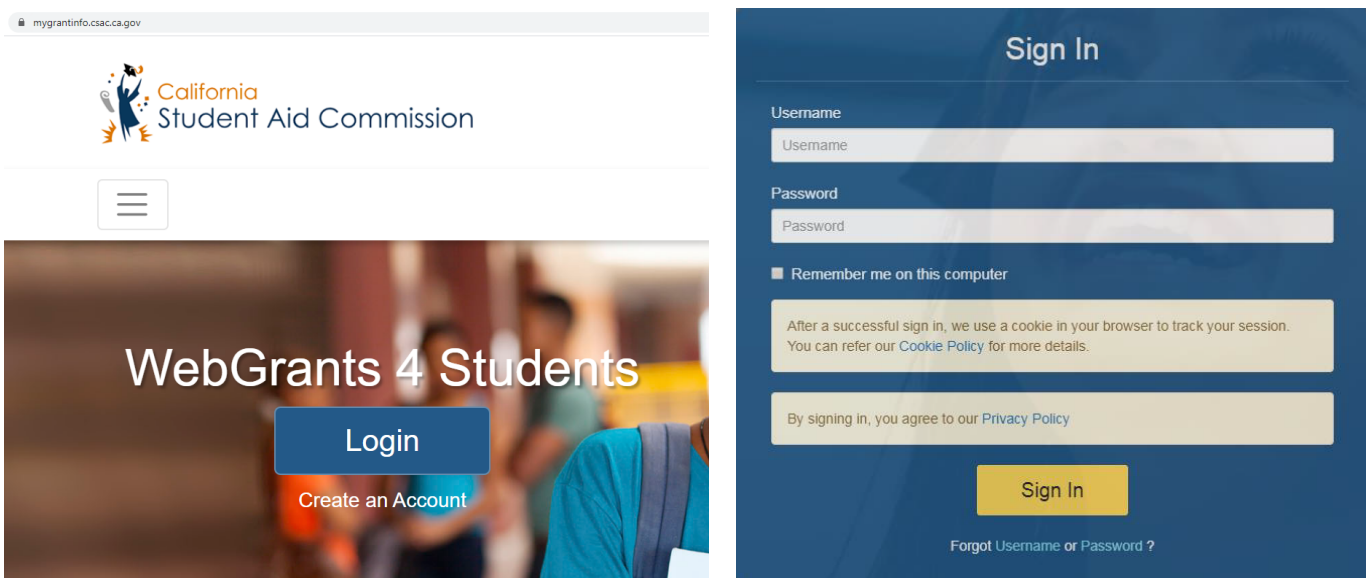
mygrantinfo.csac.ca.gov

California
Student Aid Commission

WebGrants 4 Students

Login

Create an Account

Sign In

Username

Username

Password

Password

Remember me on this computer

After a successful sign in, we use a cookie in your browser to track your session. You can refer our Cookie Policy for more details.

By signing in, you agree to our Privacy Policy

Sign In

Forgot Username or Password ?